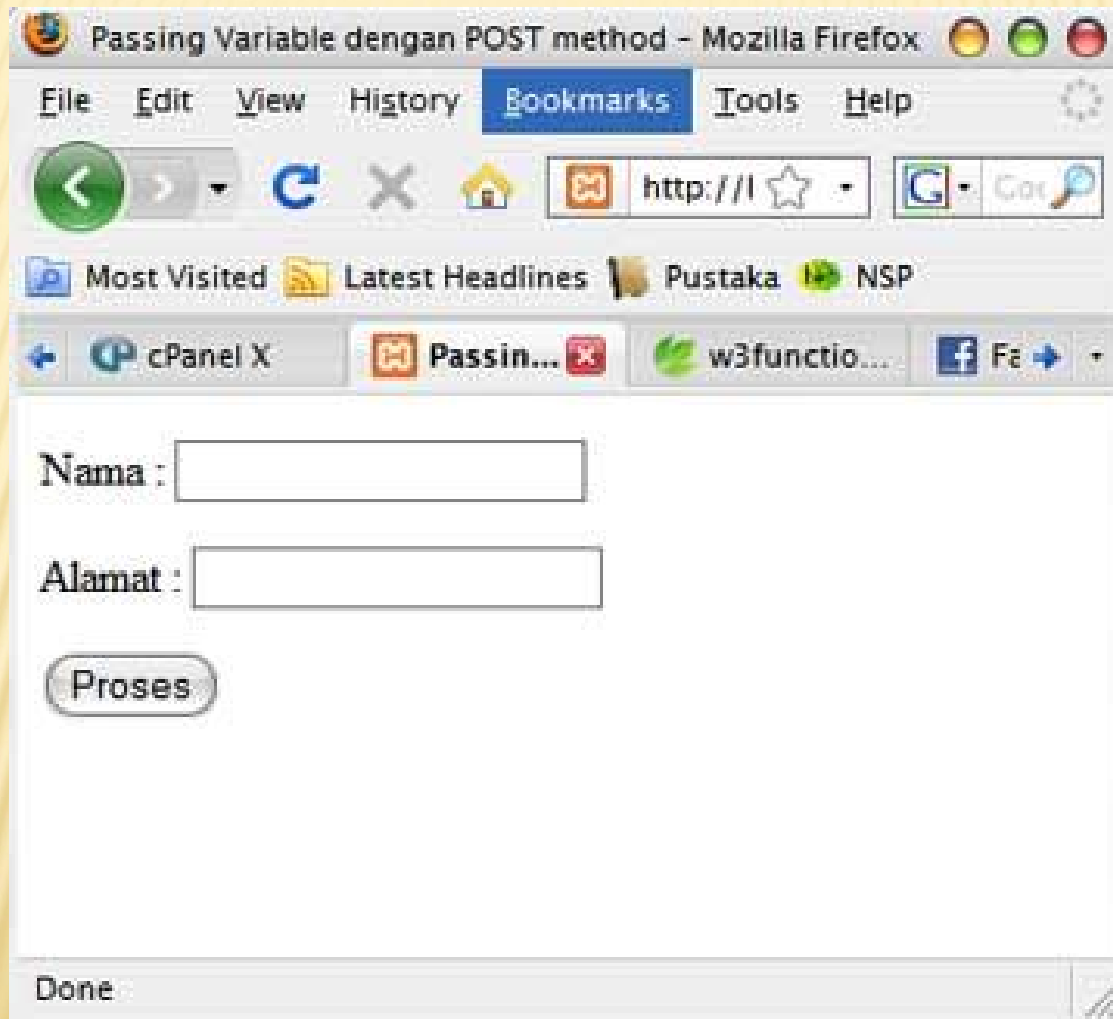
Passing Variable dengan POST method - Mozilla Firefox

File Edit View History Bookmarks Tools Help

http://l

Goo

Most Visited Latest Headlines Pustaka NSP

cPanel X Passin... w3functio... Fa

Nama :

Alamat :

Proses

Done